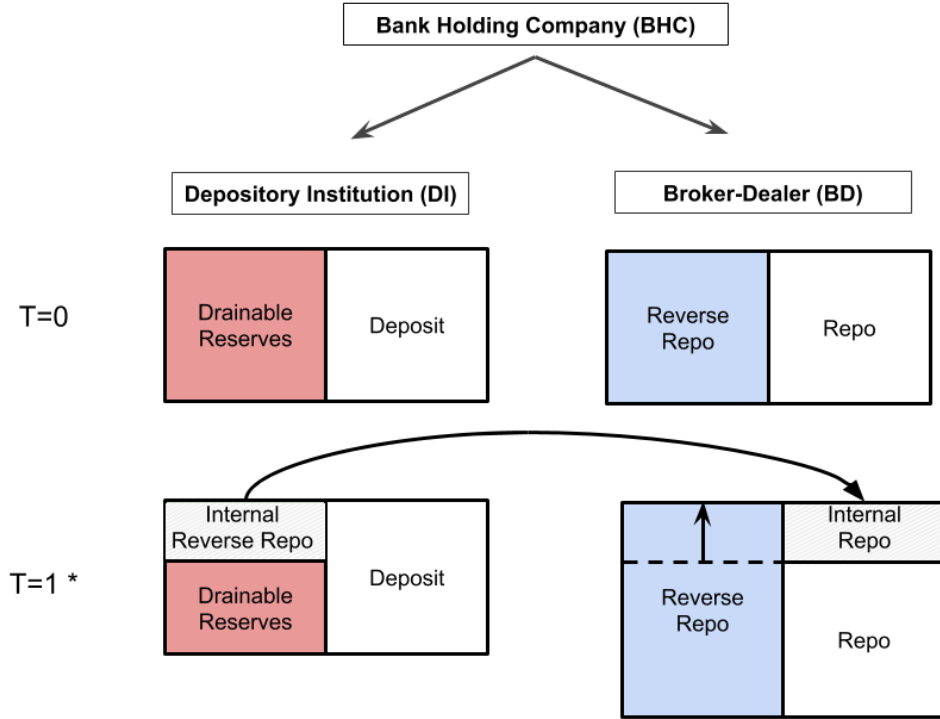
Bank Holding Company (BHC)

Depository Institution (DI)

Broker-Dealer (BD)

T=0

Drainable Reserves

Deposit

Reverse Repo

Repo

T=1 *

Internal Reverse Repo

Drainable Reserves

Deposit

Internal Repo

Reverse Repo

Repo